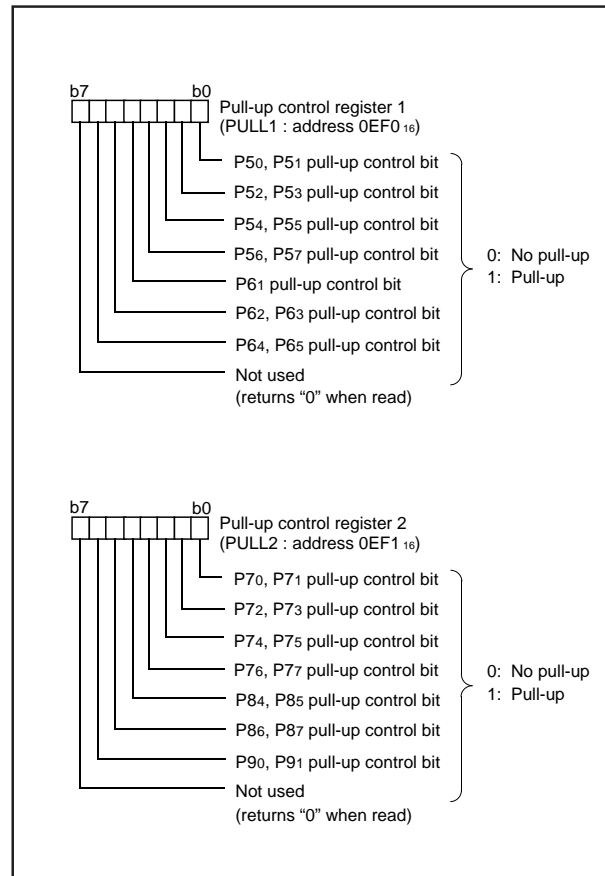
b7 b0
Pull-up control register 1
(PULL1 : address 0EF0 $_{16}$)

$P5_0$, $P5_1$ pull-up control bit
$P5_2$, $P5_3$ pull-up control bit
$P5_4$, $P5_5$ pull-up control bit
$P5_6$, $P5_7$ pull-up control bit
$P6_1$ pull-up control bit
$P6_2$, $P6_3$ pull-up control bit
$P6_4$, $P6_5$ pull-up control bit
Not used
(returns "0" when read)

0: No pull-up
1: Pull-up

b7 b0
Pull-up control register 2
(PULL2 : address 0EF1 $_{16}$)

$P7_0$, $P7_1$ pull-up control bit
$P7_2$, $P7_3$ pull-up control bit
$P7_4$, $P7_5$ pull-up control bit
$P7_6$, $P7_7$ pull-up control bit
$P8_4$, $P8_5$ pull-up control bit
$P8_6$, $P8_7$ pull-up control bit
$P9_0$, $P9_1$ pull-up control bit
Not used
(returns "0" when read)

0: No pull-up
1: Pull-up